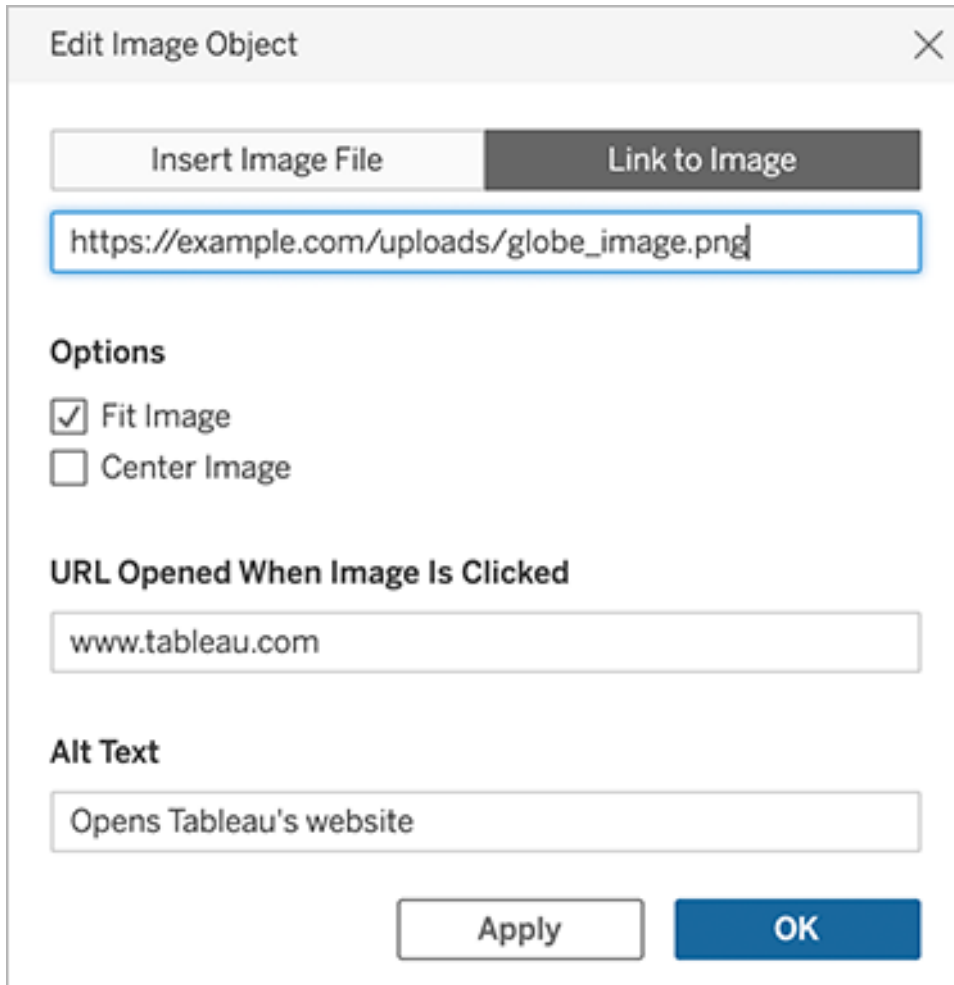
Edit Image Object

Insert Image File
Link to Image

https://example.com/uploads/globe_image.png

Options

Fit Image
Center Image

URL Opened When Image Is Clicked

www.tableau.com

Alt Text

Opens Tableau's website

Apply
OK